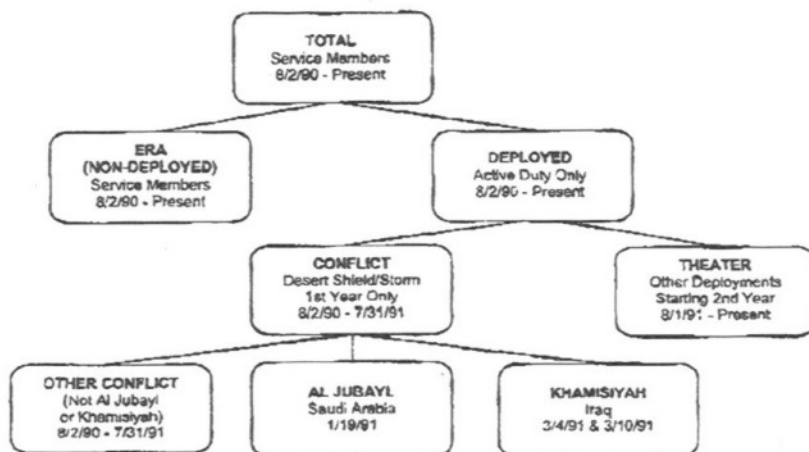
TOTAL
Service Members
8/2/90 - Present

ERA
(NON-DEPLOYED)
Service Members
8/2/90 - Present

DEPLOYED
Active Duty Only
8/2/90 - Present

CONFLICT
Desert Shield/Storm
1st Year Only
8/2/90 - 7/31/91

THEATER
Other Deployments
Starting 2nd Year
8/1/91 - Present

OTHER CONFLICT
(Not Al Jubayl
or Khamisiyah)
8/2/90 - 7/31/91

AL JUBAYL
Saudi Arabia
1/19/91

KHAMISIYAH
Iraq
3/4/91 & 3/10/91